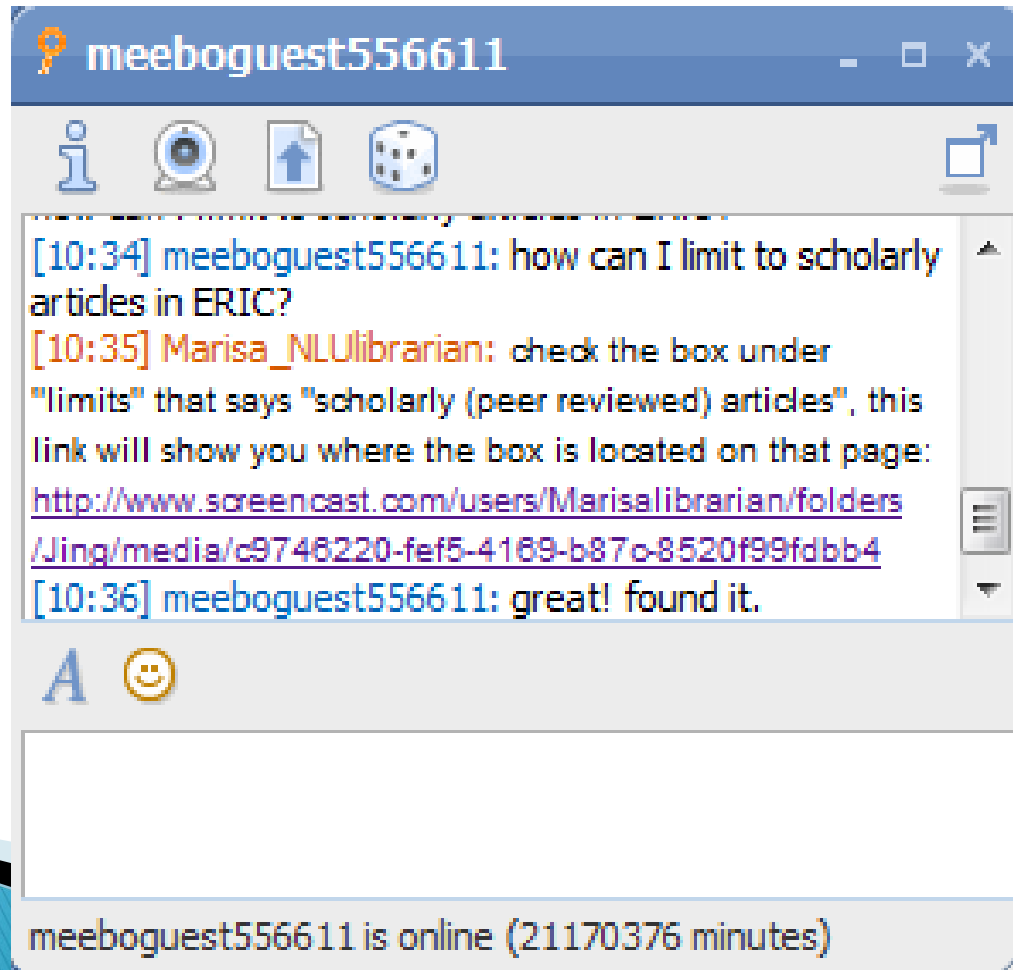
meeboguest556611

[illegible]

[10:34] meeboguest556611: how can I limit to scholarly articles in ERIC?

[10:35] Marisa_NLUlibrarian: check the box under "limits" that says "scholarly (peer reviewed) articles", this link will show you where the box is located on that page: http://www.screencast.com/users/Marisalibrarian/folders/Jing/media/c9746220-fef5-4169-b87c-8520f99fdbb4

[10:36] meeboguest556611: great! found it.

meeboguest556611 is online (21170376 minutes)